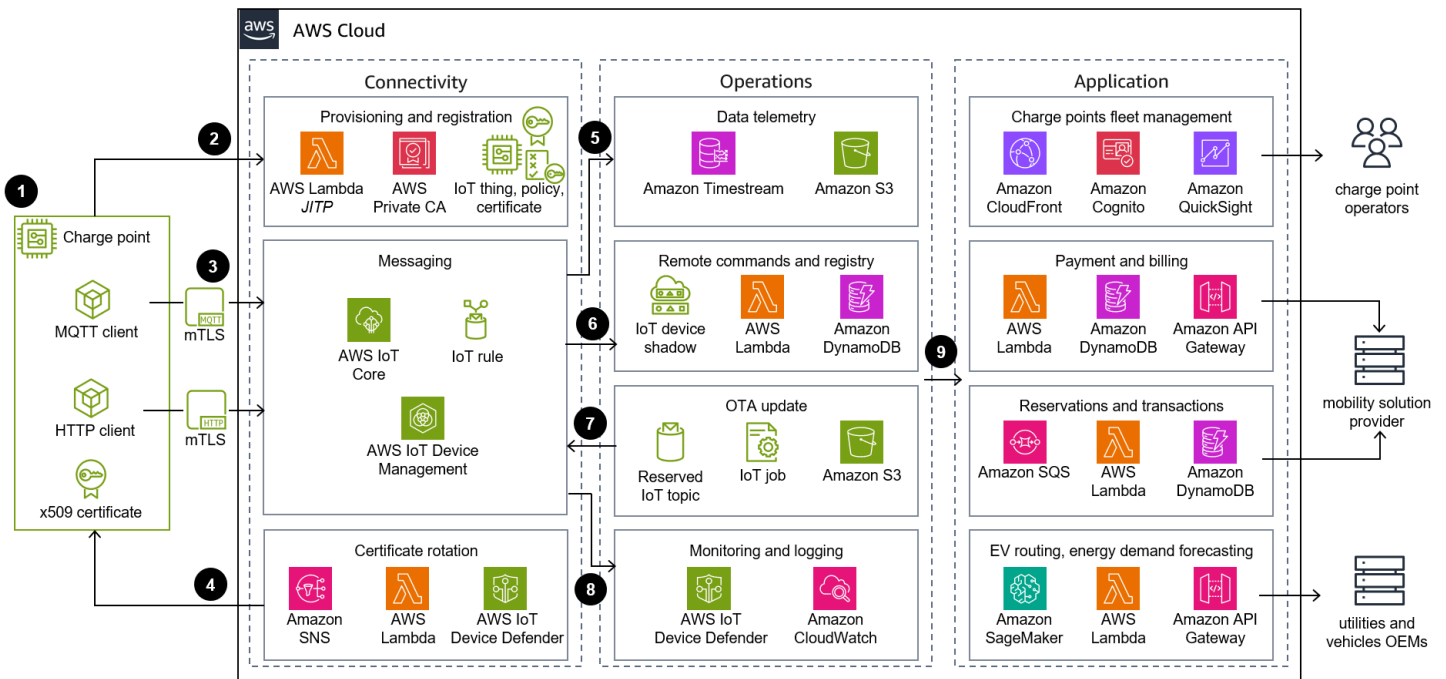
aws AWS Cloud

1

Charge point

MQTT client

HTTP client

x509 certificate

2

3

MQTT
mTLS

HTTP
mTLS

4

Connectivity

Provisioning and registration

AWS Lambda
*JITP*

AWS Private CA

IoT thing, policy, certificate

Messaging

AWS IoT Core

IoT rule

AWS IoT Device Management

Certificate rotation

Amazon SNS

AWS Lambda

AWS IoT Device Defender

Operations

5

Data telemetry

Amazon Timestream

Amazon S3

Remote commands and registry

6

IoT device shadow

AWS Lambda

Amazon DynamoDB

OTA update

7

Reserved IoT topic

IoT job

Amazon S3

Monitoring and logging

8

AWS IoT Device Defender

Amazon CloudWatch

9

Application

Charge points fleet management

Amazon CloudFront

Amazon Cognito

Amazon QuickSight

Payment and billing

AWS Lambda

Amazon DynamoDB

Amazon API Gateway

Reservations and transactions

Amazon SQS

AWS Lambda

Amazon DynamoDB

EV routing, energy demand forecasting

Amazon SageMaker

AWS Lambda

Amazon API Gateway

charge point operators

mobility solution provider

utilities and vehicles OEMs